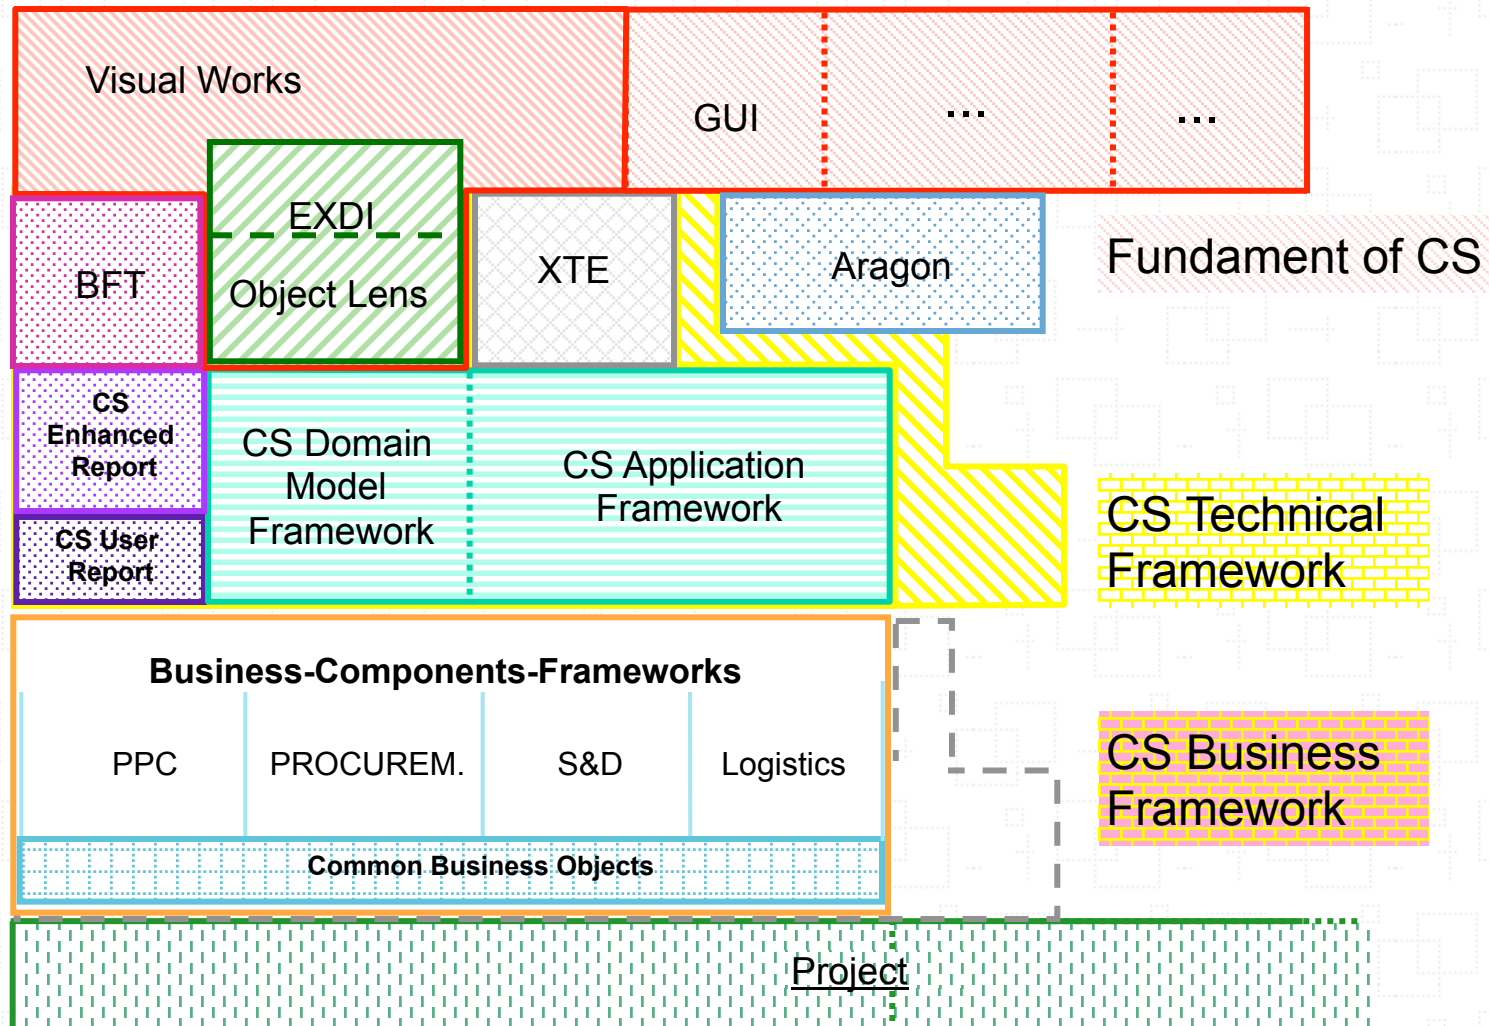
Visual Works

GUI

...

...

BFT

EXDI

Object Lens

XTE

Aragon

Fundament of CS

CS Enhanced Report

CS User Report

CS Domain Model Framework

CS Application Framework

CS Technical Framework

Business-Components-Frameworks

| PPC | PROCUREM. | S&D | Logistics |
|---|---|---|---|

Common Business Objects

CS Business Framework

Project